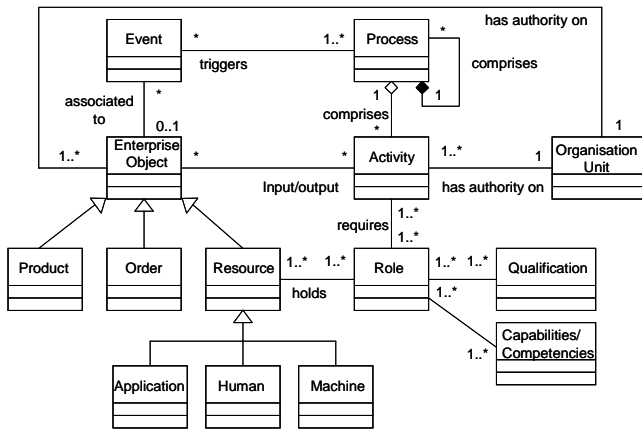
has authority on

Event

*

1..*

Process

*

triggers

comprises

associated to

*

1

1

comprises

0..1

*

1

1..*

Enterprise Object

*

*

Activity

1..*

1

Organisation Unit

Input/output

has authority on

requires

1..*

1..*

Product

Order

Resource

1..*

1..*

Role

1..*

1..*

Qualification

holds

1..*

1..*

Capabilities/ Competencies

Application

Human

Machine